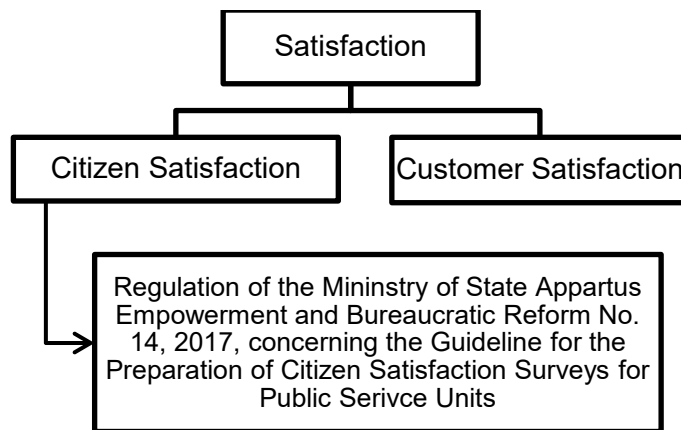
Satisfaction

Citizen Satisfaction

Customer Satisfaction

Regulation of the Mininstry of State Appartus Empowerment and Bureaucratic Reform No. 14, 2017, concerning the Guideline for the Preparation of Citizen Satisfaction Surveys for Public Serivce Units